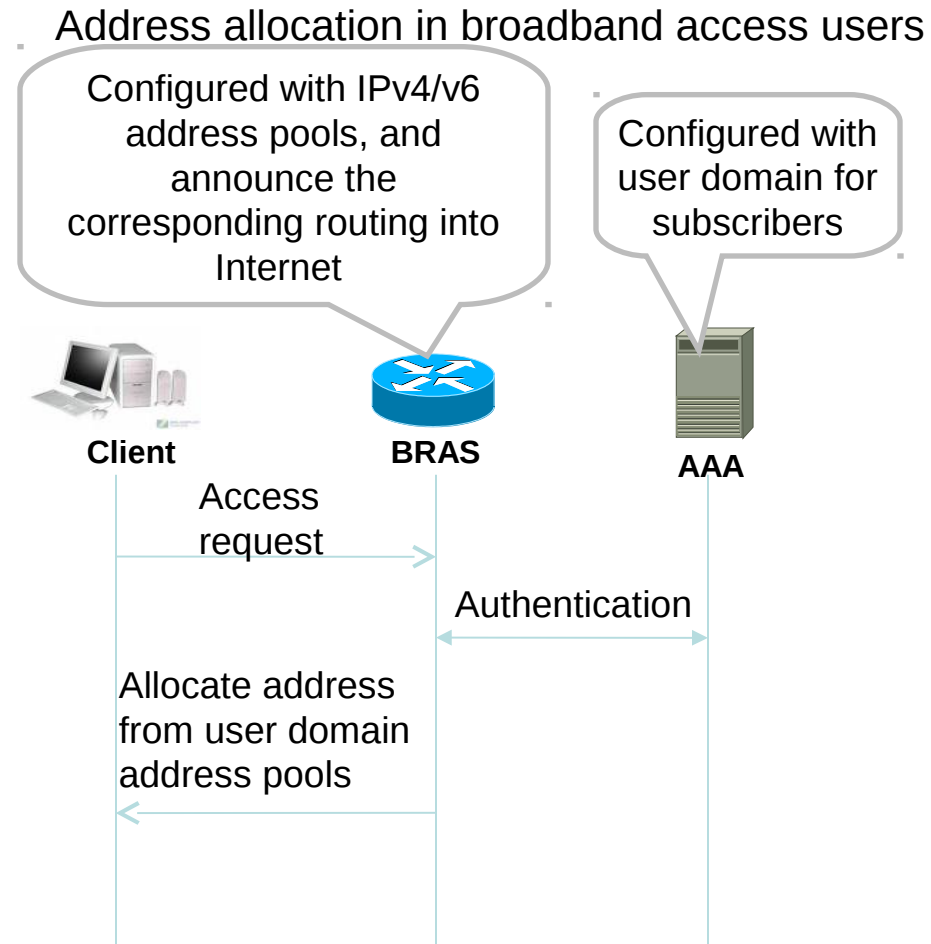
Address allocation in broadband access users

Configured with IPv4/v6 address pools, and announce the corresponding routing into Internet

Configured with user domain for subscribers

Client

BRAS

AAA

Access request

Authentication

Allocate address from user domain address pools